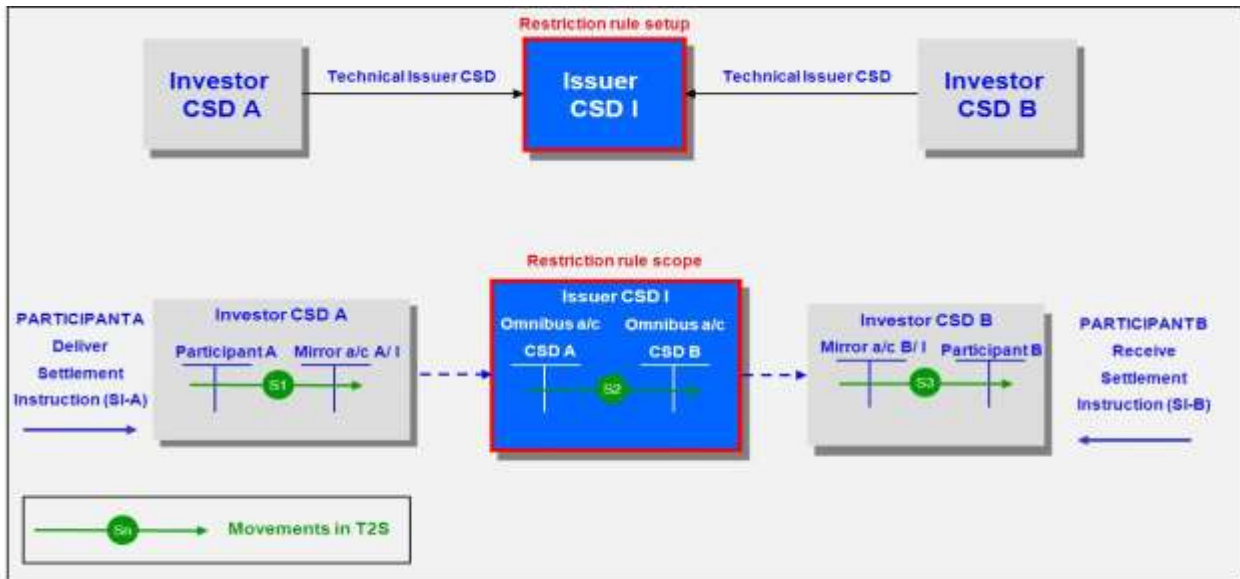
Restriction rule setup

Investor CSD A

Technical Issuer CSD

Issuer CSD I

Technical Issuer CSD

Investor CSD B

Restriction rule scope

PARTICIPANTA Deliver Settlement Instruction (SI-A)

Investor CSD A

Participant A

Mirror a/c A/ I

S1

Issuer CSD I

Omnibus a/c CSD A

Omnibus a/c CSD B

S2

Investor CSD B

Mirror a/c B/ I

Participant B

S3

PARTICIPANTB Receive Settlement Instruction (SI-B)

Sn

Movements in T2S